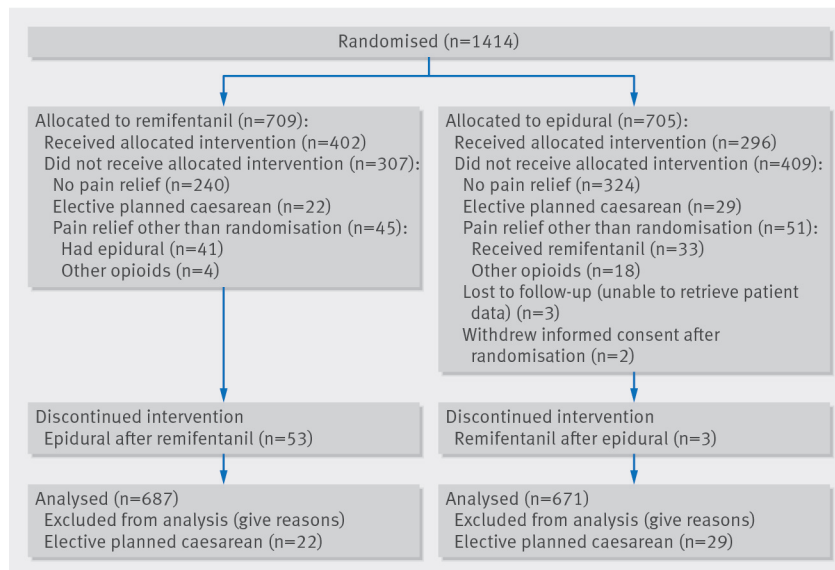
Randomised (n=1414)

Allocated to remifentanil (n=709):
Received allocated intervention (n=402)
Did not receive allocated intervention (n=307):
No pain relief (n=240)
Elective planned caesarean (n=22)
Pain relief other than randomisation (n=45):
Had epidural (n=41)
Other opioids (n=4)

Allocated to epidural (n=705):
Received allocated intervention (n=296)
Did not receive allocated intervention (n=409):
No pain relief (n=324)
Elective planned caesarean (n=29)
Pain relief other than randomisation (n=51):
Received remifentanil (n=33)
Other opioids (n=18)
Lost to follow-up (unable to retrieve patient data) (n=3)
Withdrew informed consent after randomisation (n=2)

Discontinued intervention
Epidural after remifentanil (n=53)

Discontinued intervention
Remifentanil after epidural (n=3)

Analysed (n=687)
Excluded from analysis (give reasons)
Elective planned caesarean (n=22)

Analysed (n=671)
Excluded from analysis (give reasons)
Elective planned caesarean (n=29)